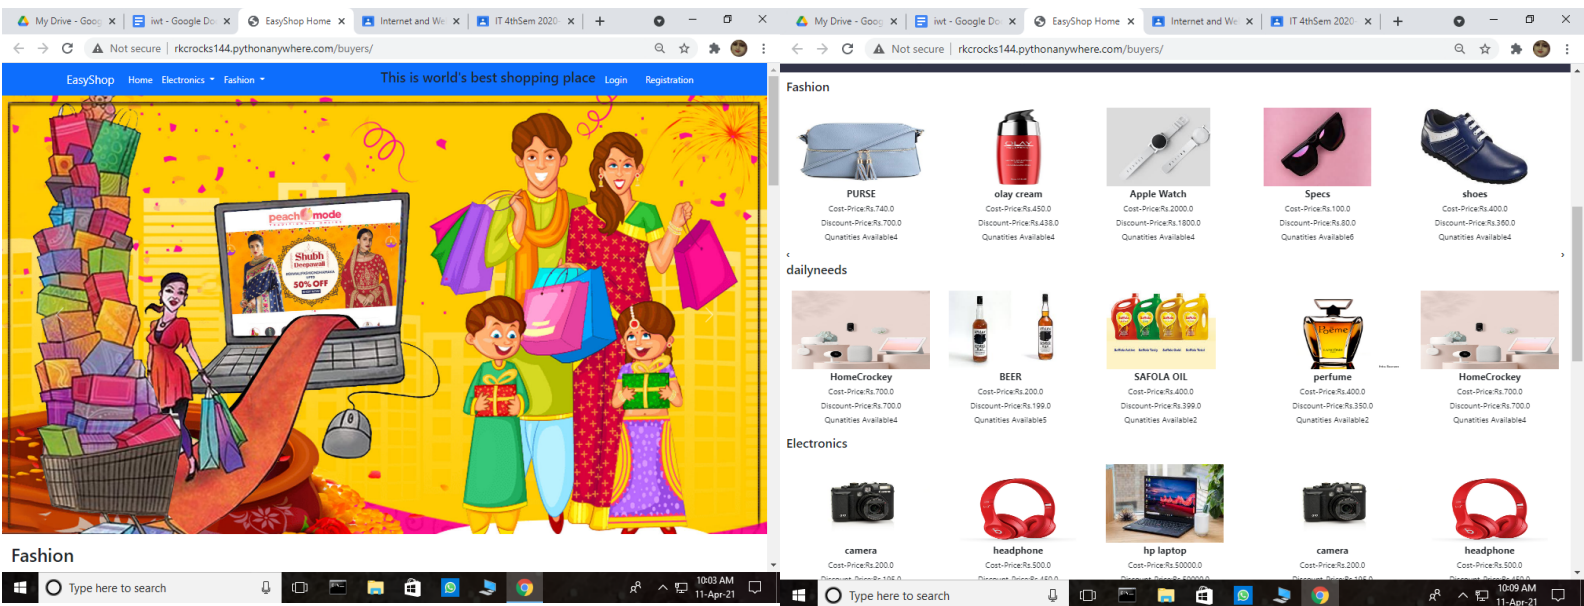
My Drive - Goog | iwt - Google Do | EasyShop Home | Internet and We | IT 4thSem 2020 | +

Not secure | rkcrocks144.pythonanywhere.com/buyers/

EasyShop Home Electronics Fashion This is world's best shopping place Login Registration

peach mode
Shubh Deepawali
50% OFF

Fashion

Type here to search
10:03 AM
11-Apr-21

My Drive - Goog | iwt - Google Do | EasyShop Home | Internet and We | IT 4thSem 2020 | +

Not secure | rkcrocks144.pythonanywhere.com/buyers/

Fashion

PURSE
Cost-Price:Rs.740.0
Discount-Price:Rs.700.0
Qunatities Available4

olay cream
Cost-Price:Rs.450.0
Discount-Price:Rs.438.0
Qunatities Available4

Apple Watch
Cost-Price:Rs.2000.0
Discount-Price:Rs.1800.0
Qunatities Available4

Specs
Cost-Price:Rs.100.0
Discount-Price:Rs.80.0
Qunatities Available6

shoes
Cost-Price:Rs.400.0
Discount-Price:Rs.360.0
Qunatities Available4

dailyneeds

HomeCrockey
Cost-Price:Rs.700.0
Discount-Price:Rs.700.0
Qunatities Available4

BEER
Cost-Price:Rs.200.0
Discount-Price:Rs.199.0
Qunatities Available5

SAFOLA OIL
Cost-Price:Rs.400.0
Discount-Price:Rs.399.0
Qunatities Available2

perfume
Cost-Price:Rs.400.0
Discount-Price:Rs.350.0
Qunatities Available2

HomeCrockey
Cost-Price:Rs.700.0
Discount-Price:Rs.700.0
Qunatities Available4

Electronics

camera
Cost-Price:Rs.200.0

headphone
Cost-Price:Rs.500.0

hp laptop
Cost-Price:Rs.50000.0

camera
Cost-Price:Rs.200.0

headphone
Cost-Price:Rs.500.0

Type here to search
10:09 AM
11-Apr-21